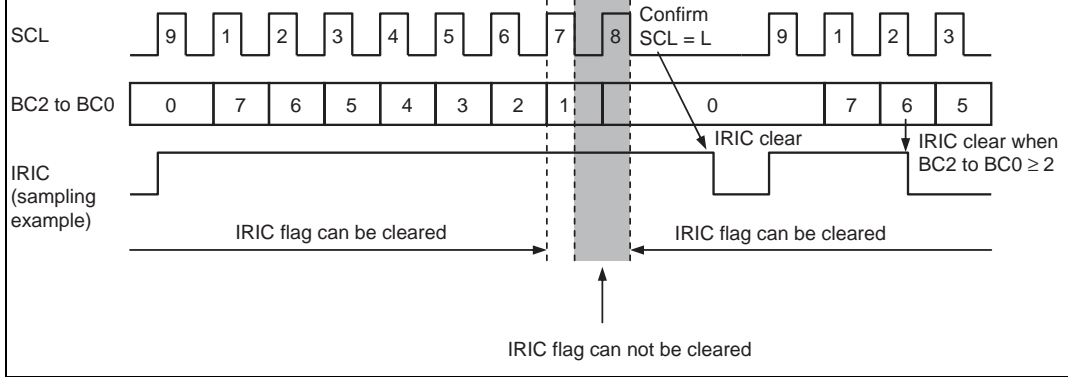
SCL
9 1 2 3 4 5 6 7 8
Confirm
SCL = L
9 1 2 3

BC2 to BC0
0 7 6 5 4 3 2 1 0 7 6 5

IRIC clear
IRIC clear when BC2 to BC0 $\geq 2$

IRIC
(sampling example)

IRIC flag can be cleared
IRIC flag can be cleared

IRIC flag can not be cleared